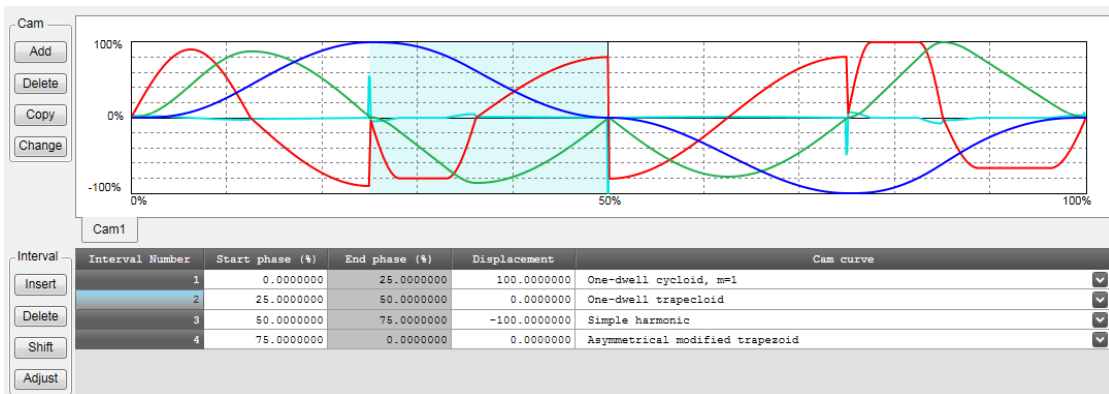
Cam
Add
Delete
Copy
Change

100%
0%
-100%
0%
50%
100%

Cam1

Interval
Insert
Delete
Shift
Adjust

| Interval Number | Start phase (%) | End phase (%) | Displacement | Cam curve |
|---|---|---|---|---|
| 1 | 0.0000000 | 25.0000000 | 100.0000000 | One-dwell cycloid, m=1 |
| 2 | 25.0000000 | 50.0000000 | 0.0000000 | One-dwell trapecloid |
| 3 | 50.0000000 | 75.0000000 | -100.0000000 | Simple harmonic |
| 4 | 75.0000000 | 0.0000000 | 0.0000000 | Asymmetrical modified trapezoid |